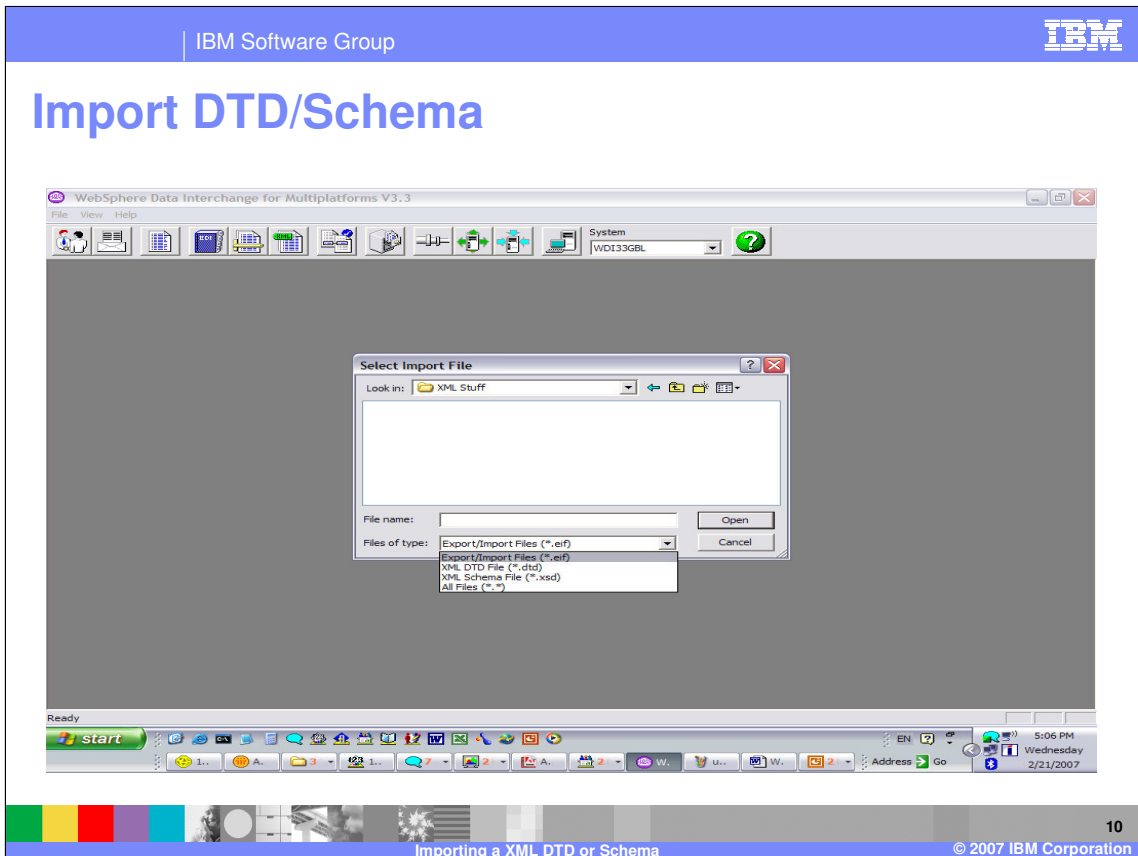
IBM Software Group

IBM

Import DTD/Schema

WebSphere Data Interchange for Multiplatforms V3.3

File View Help

System

WDI33GBL

Select Import File

Look in: XML Stuff

File name:

Open

Files of type: Export/Import Files (*.eif)

Cancel

Export/Import Files (*.eif)
XML DTD File (*.dtd)
XML Schema File (*.xsd)
All Files (*.*)

Ready

start

EN

5:06 PM
Wednesday
2/21/2007

Address Go

10

Importing a XML DTD or Schema

© 2007 IBM Corporation